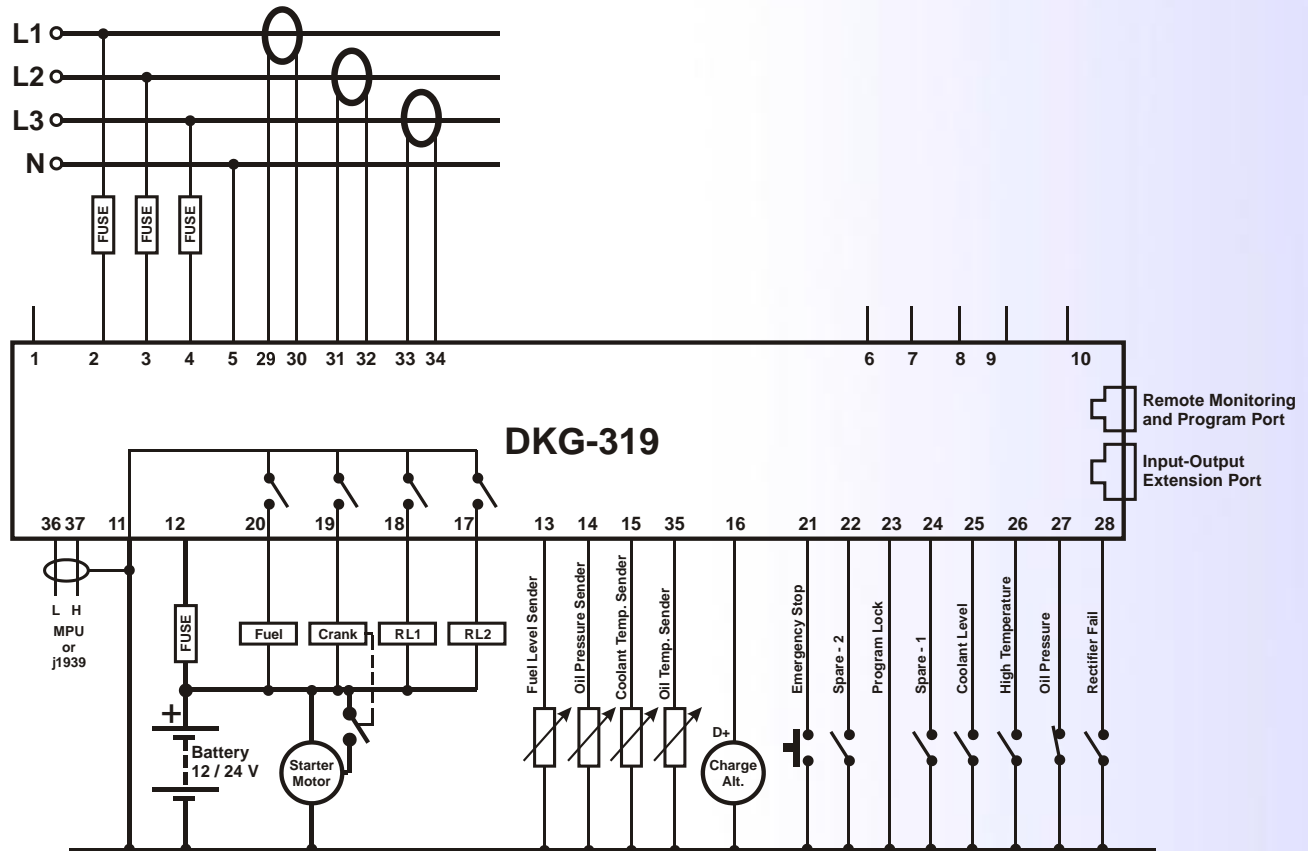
L1
L2
L3
N

FUSE FUSE FUSE

1 2 3 4 5 29 30 31 32 33 34 6 7 8 9 10

Remote Monitoring and Program Port

DKG-319

Input-Output Extension Port

36 37 11 12 20 19 18 17 13 14 15 35 16 21 22 23 24 25 26 27 28

L H
MPU
or
j1939

FUSE

Fuel Crank RL1 RL2

+
Battery
12 / 24 V

Starter Motor

Fuel Level Sender
Oil Pressure Sender
Coolant Temp. Sender
Oil Temp. Sender

D+
Charge Alt.

Emergency Stop
Spare - 2
Program Lock
Spare - 1
Coolant Level
High Temperature
Oil Pressure
Rectifier Fail